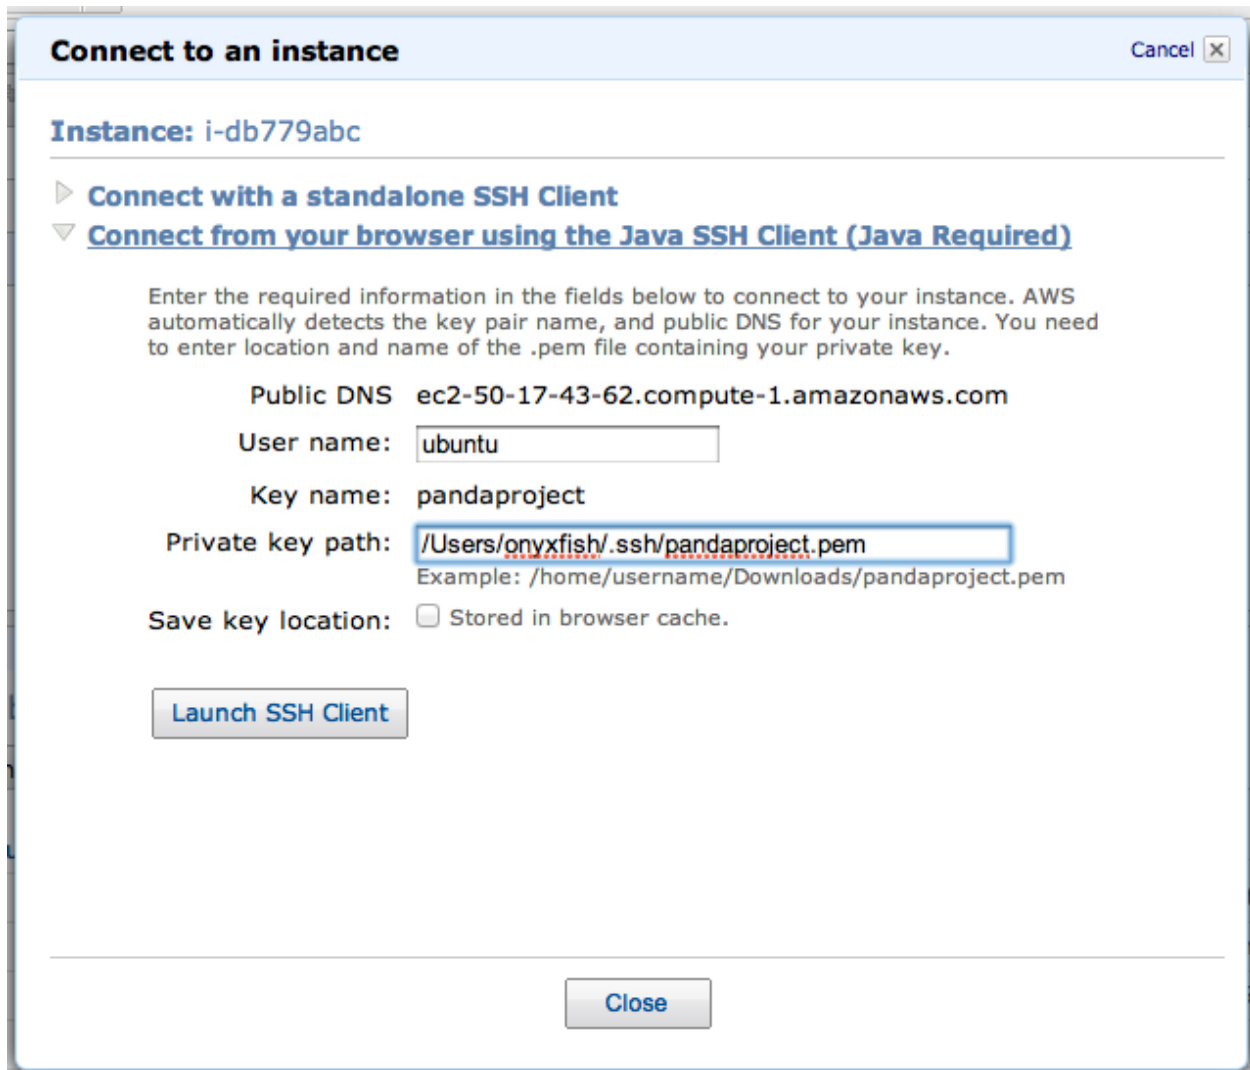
Connect to an instance

Cancel ✕

Instance: i-db779abc

Connect with a standalone SSH Client

Connect from your browser using the Java SSH Client (Java Required)

Enter the required information in the fields below to connect to your instance. AWS automatically detects the key pair name, and public DNS for your instance. You need to enter location and name of the .pem file containing your private key.

Public DNS ec2-50-17-43-62.compute-1.amazonaws.com

User name: ubuntu

Key name: pandaproject

Private key path: /Users/onyxfish/.ssh/pandaproject.pem

Example: /home/username/Downloads/pandaproject.pem

Save key location: Stored in browser cache.

Launch SSH Client

Close